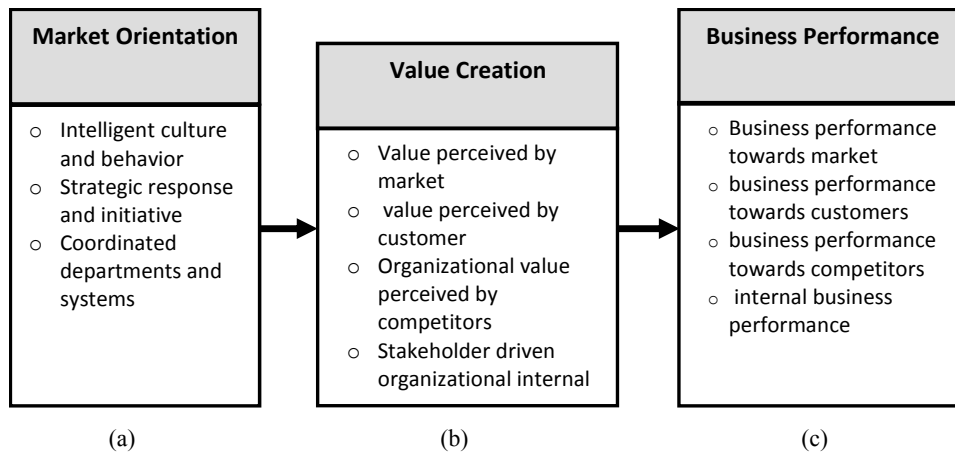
Market Orientation

o Intelligent culture and behavior
o Strategic response and initiative
o Coordinated departments and systems

(a)

Value Creation

o Value perceived by market
o value perceived by customer
o Organizational value perceived by competitors
o Stakeholder driven organizational internal

(b)

Business Performance

o Business performance towards market
o business performance towards customers
o business performance towards competitors
o internal business performance

(c)